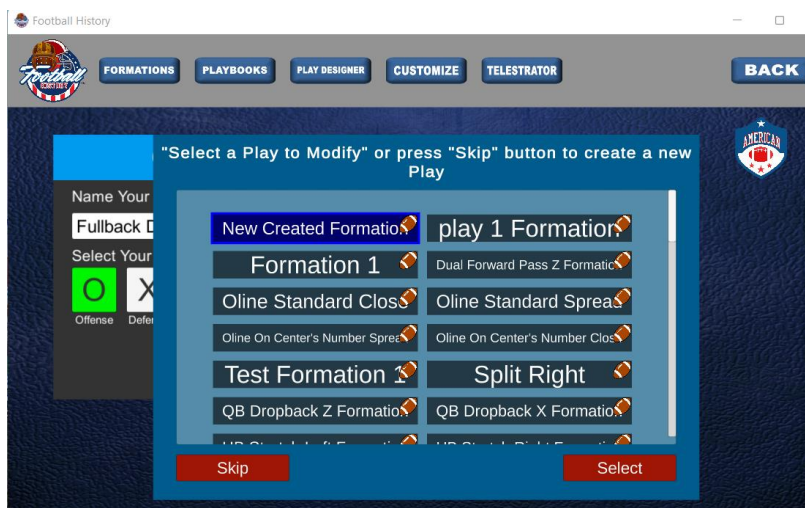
Football History

Football

FORMATIONS PLAYBOOKS PLAY DESIGNER CUSTOMIZE TELESTRATOR

BACK

AMERICAN

Name Your

Fullback D

Select Your

O X

Offense Defe

"Select a Play to Modify" or press "Skip" button to create a new Play

New Created Formatio

play 1 Formation

Formation 1

Dual Forward Pass Z Formatio

Oline Standard Clos

Oline Standard Sprea

Oline On Center's Number Sprea

Oline On Center's Number Clos

Test Formation 1

Split Right

QB Dropback Z Formatio

QB Dropback X Formatio

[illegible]

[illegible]

Skip

Select